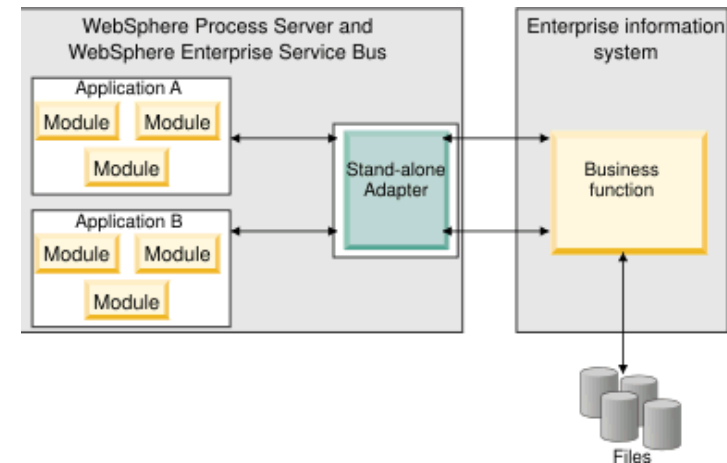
WebSphere Process Server and WebSphere Enterprise Service Bus

Application A

Module

Module

Module

Application B

Module

Module

Module

Stand-alone Adapter

Enterprise information system

Business function

Files